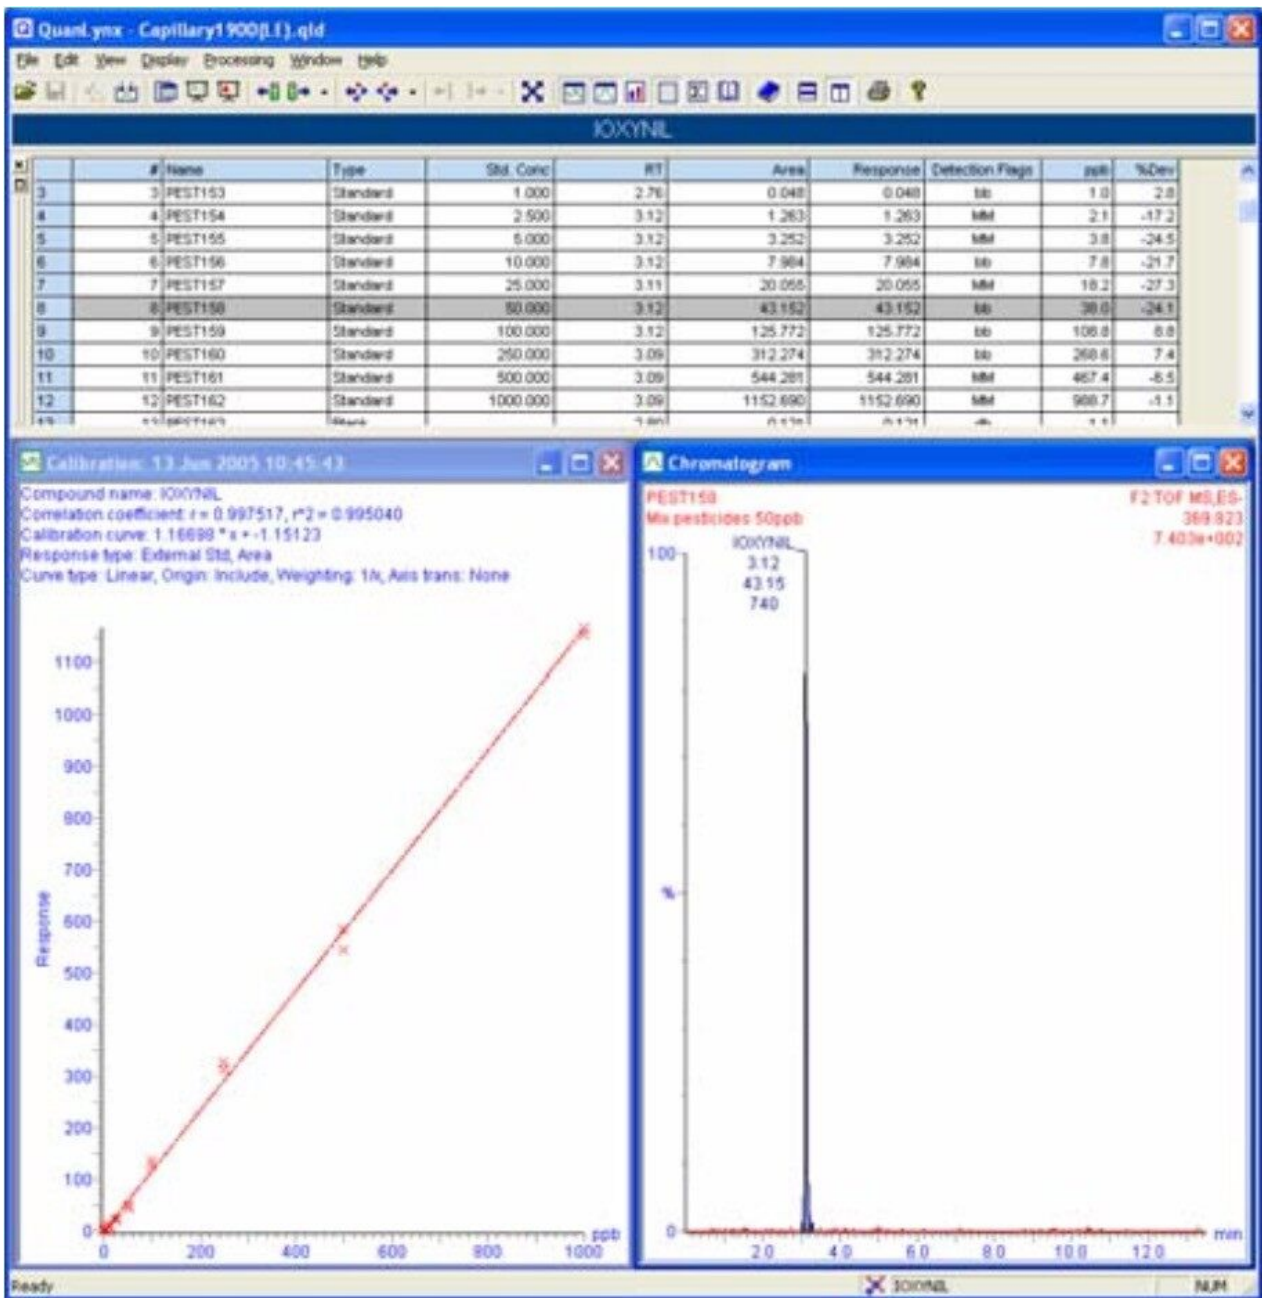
QuanLynx - Capillary1900(LE).qld

File Edit View Display Processing Window Help

IOXYNIL

| | # | Name | Type | Std. Conc | RT | Area | Response | Detection Flags | ppb | %Dev |
|---|---|---|---|---|---|---|---|---|---|---|
| 3 | 3 | PEST153 | Standard | 1.000 | 2.76 | 0.048 | 0.048 | bb | 1.0 | 2.8 |
| 4 | 4 | PEST154 | Standard | 2.500 | 3.12 | 1.263 | 1.263 | MM | 2.1 | -17.2 |
| 5 | 5 | PEST155 | Standard | 5.000 | 3.12 | 3.252 | 3.252 | MM | 3.8 | -24.5 |
| 6 | 6 | PEST156 | Standard | 10.000 | 3.12 | 7.984 | 7.984 | bb | 7.8 | -21.7 |
| 7 | 7 | PEST157 | Standard | 25.000 | 3.11 | 20.055 | 20.055 | MM | 18.2 | -27.3 |
| 8 | 8 | PEST158 | Standard | 50.000 | 3.12 | 43.152 | 43.152 | bb | 38.0 | -24.1 |
| 9 | 9 | PEST159 | Standard | 100.000 | 3.12 | 125.772 | 125.772 | bb | 108.8 | 8.8 |
| 10 | 10 | PEST160 | Standard | 250.000 | 3.09 | 312.274 | 312.274 | bb | 268.6 | 7.4 |
| 11 | 11 | PEST161 | Standard | 500.000 | 3.09 | 544.281 | 544.281 | MM | 467.4 | -6.5 |
| 12 | 12 | PEST162 | Standard | 1000.000 | 3.09 | 1152.690 | 1152.690 | MM | 988.7 | -1.1 |
| 13 | 13 | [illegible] | Blank | | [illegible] | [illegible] | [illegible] | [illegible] | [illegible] | |

Calibration: 13 Jun 2005 10:45:43

Compound name: IOXYNIL
Correlation coefficient: r = 0.997517, r^2 = 0.995040
Calibration curve: 1.16698 * x + -1.15123
Response type: External Std, Area
Curve type: Linear, Origin: Include, Weighting: 1/x, Axis trans: None

Response
1100
1000
900
800
700
600
500
400
300
200
100
0
0 200 400 600 800 1000 ppb

Chromatogram

PEST158
Mix pesticides 50ppb
F2:TOF MS ES-
369.823
7.403e+002
100
IOXYNIL
3.12
43.15
740
%
0
2.0 4.0 6.0 8.0 10.0 12.0 min

Ready
IOXYNIL
NUM